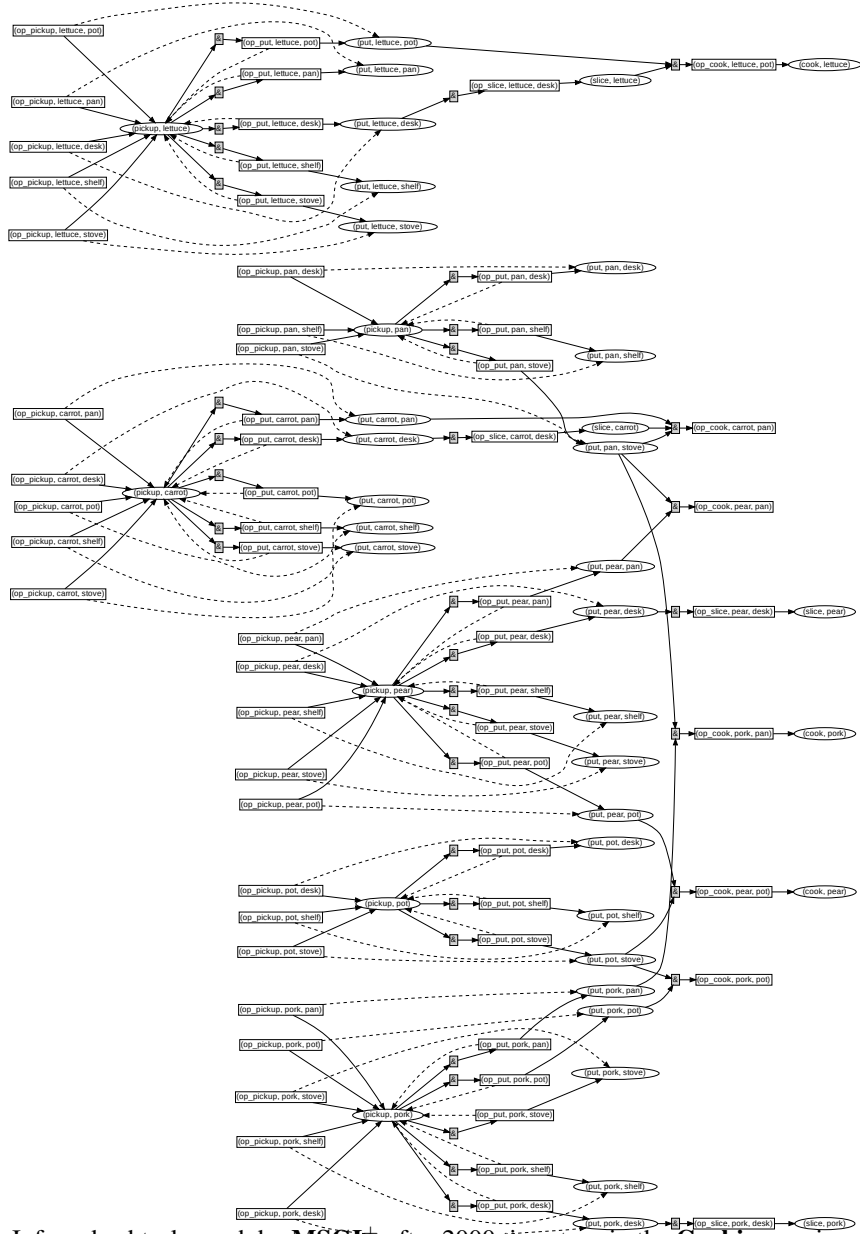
(op_pickup, lettuce, pot)
(op_put, lettuce, pot)
(put, lettuce, pot)
(op_cook, lettuce, pot)
(cook, lettuce)
(op_put, lettuce, pan)
(put, lettuce, pan)
(op_pickup, lettuce, pan)
(op_slice, lettuce, desk)
(slice, lettuce)
(pickup, lettuce)
(op_put, lettuce, desk)
(put, lettuce, desk)
(op_pickup, lettuce, desk)
(op_put, lettuce, shelf)
(op_pickup, lettuce, shelf)
(put, lettuce, shelf)
(op_put, lettuce, stove)
(put, lettuce, stove)
(op_pickup, lettuce, stove)

(op_pickup, pan, desk)
(put, pan, desk)
(op_put, pan, desk)
(op_pickup, pan, shelf)
(pickup, pan)
(op_put, pan, shelf)
(op_pickup, pan, stove)
(put, pan, shelf)
(op_put, pan, stove)

(op_pickup, carrot, pan)
(op_put, carrot, pan)
(put, carrot, pan)
(slice, carrot)
(op_cook, carrot, pan)
(op_put, carrot, desk)
(put, carrot, desk)
(op_slice, carrot, desk)
(put, pan, stove)
(op_pickup, carrot, desk)
(pickup, carrot)
(op_put, carrot, pot)
(op_pickup, carrot, pot)
(put, carrot, pot)
(op_cook, pear, pan)
(op_put, carrot, shelf)
(put, carrot, shelf)
(op_pickup, carrot, shelf)
(op_put, carrot, stove)
(put, carrot, stove)
(op_pickup, carrot, stove)

(put, pear, pan)
(op_put, pear, pan)
(put, pear, desk)
(op_slice, pear, desk)
(slice, pear)
(op_pickup, pear, pan)
(op_put, pear, desk)
(op_pickup, pear, desk)
(pickup, pear)
(op_put, pear, shelf)
(op_pickup, pear, shelf)
(put, pear, shelf)
(op_put, pear, stove)
(op_cook, pork, pan)
(cook, pork)
(op_put, pear, pot)
(put, pear, stove)
(op_pickup, pear, stove)
(op_pickup, pear, pot)
(put, pear, pot)

(put, pot, desk)
(op_put, pot, desk)
(op_pickup, pot, desk)
(op_cook, pear, pot)
(cook, pear)
(pickup, pot)
(op_put, pot, shelf)
(op_pickup, pot, shelf)
(put, pot, shelf)
(op_put, pot, stove)
(op_pickup, pot, stove)
(put, pot, stove)
(op_cook, pork, pot)

(op_pickup, pork, pan)
(put, pork, pan)
(put, pork, pot)
(op_pickup, pork, pot)
(op_put, pork, pan)
(op_put, pork, pot)
(put, pork, stove)
(op_pickup, pork, stove)
(op_put, pork, stove)
(pickup, pork)
(op_pickup, pork, shelf)
(op_put, pork, shelf)
(put, pork, shelf)
(op_pickup, pork, desk)
(op_put, pork, desk)
(put, pork, desk)
(op_slice, pork, desk)
(slice, pork)

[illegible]